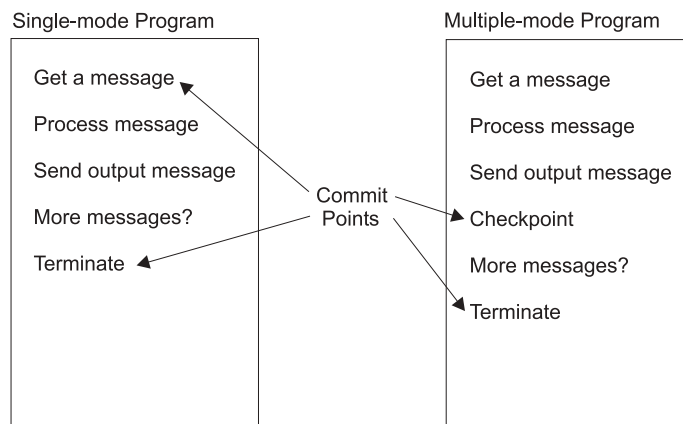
Single-mode Program

Get a message

Process message

Send output message

More messages?

Terminate

Commit Points

Multiple-mode Program

Get a message

Process message

Send output message

Checkpoint

More messages?

Terminate